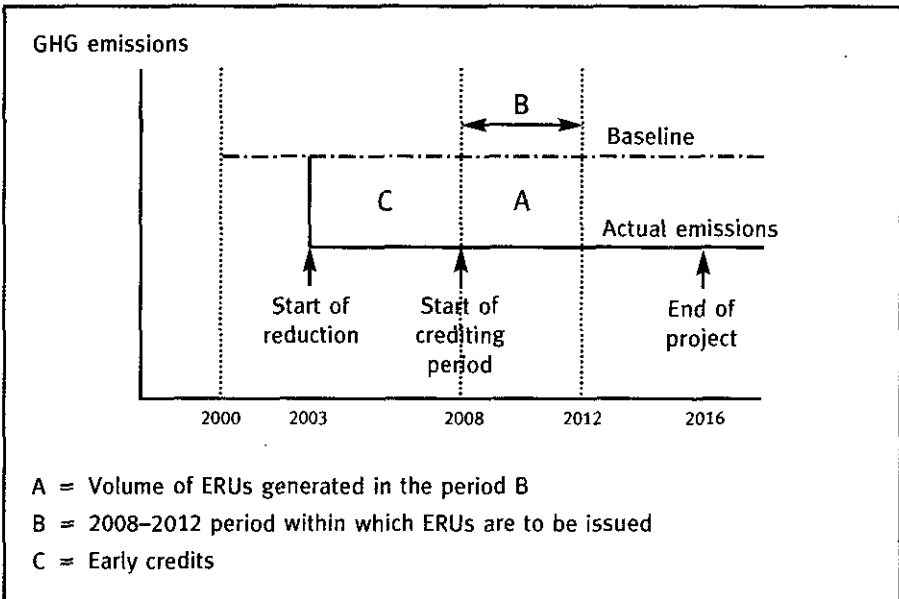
GHG emissions

B

Baseline

C

A

Actual emissions

Start of reduction

Start of crediting period

End of project

2000

2003

2008

2012

2016

A = Volume of ERUs generated in the period B

B = 2008–2012 period within which ERUs are to be issued

C = Early credits